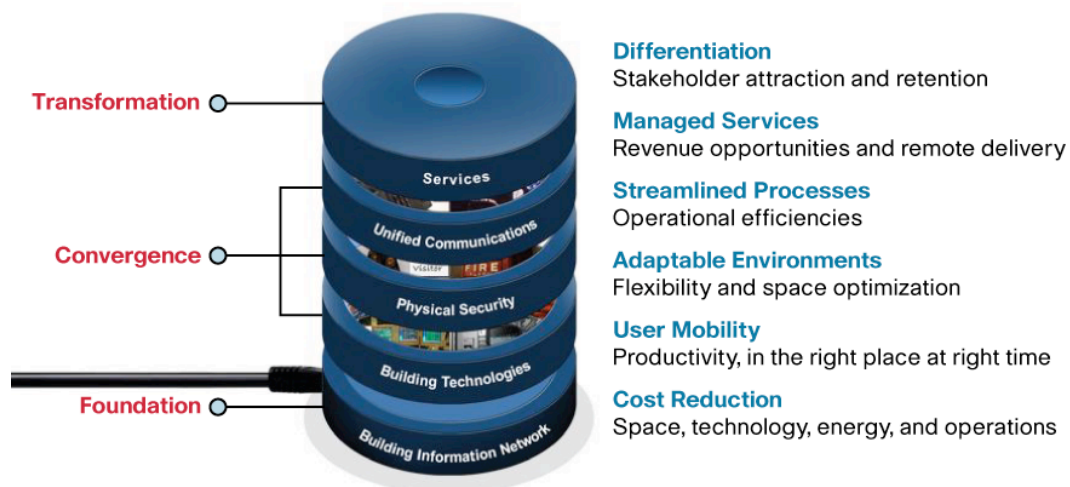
Transformation

Convergence

Foundation

Services

Unified Communications

visitor FIRE

Physical Security

Building Technologies

Building Information Network

Differentiation
Stakeholder attraction and retention

Managed Services
Revenue opportunities and remote delivery

Streamlined Processes
Operational efficiencies

Adaptable Environments
Flexibility and space optimization

User Mobility
Productivity, in the right place at right time

Cost Reduction
Space, technology, energy, and operations